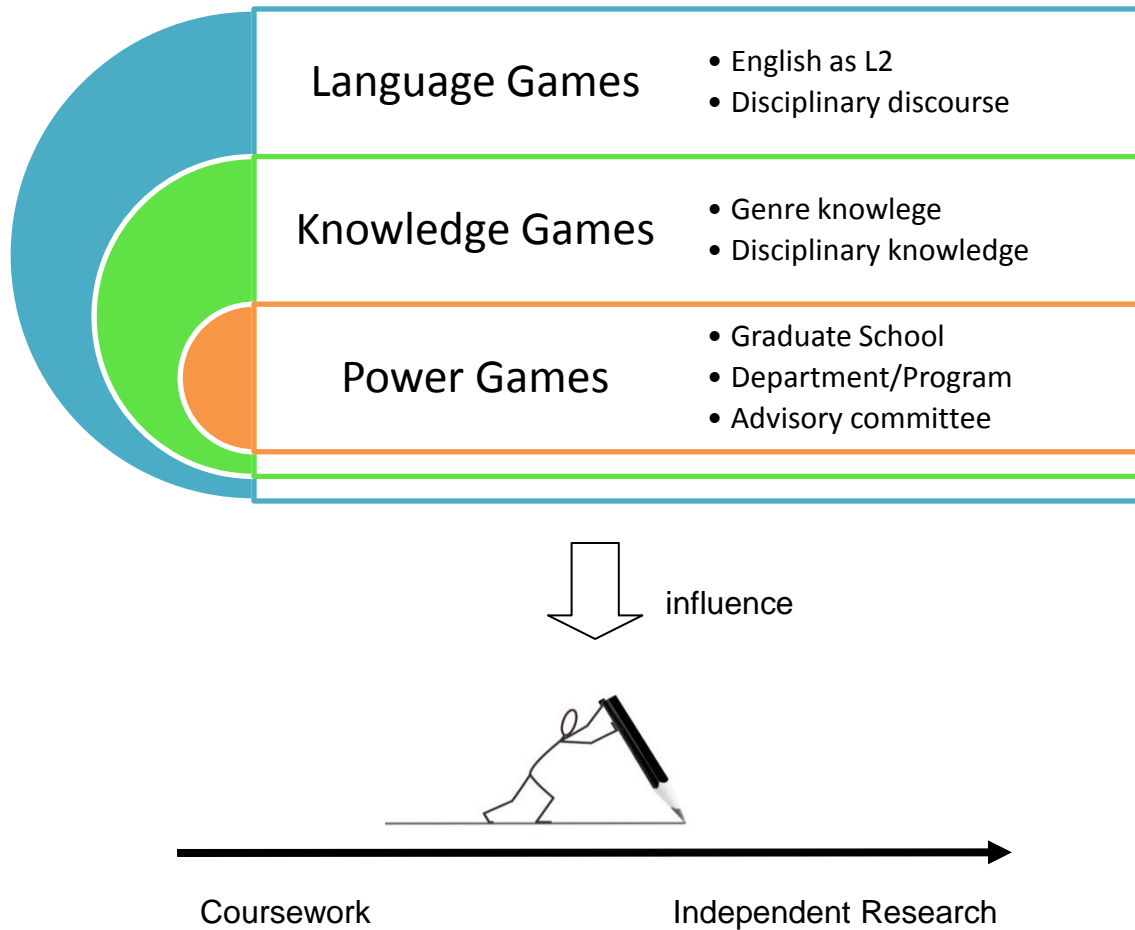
Language Games

• English as L2
• Disciplinary discourse

Knowledge Games

• Genre knowlege
• Disciplinary knowledge

Power Games

• Graduate School
• Department/Program
• Advisory committee

influence

Coursework

Independent Research